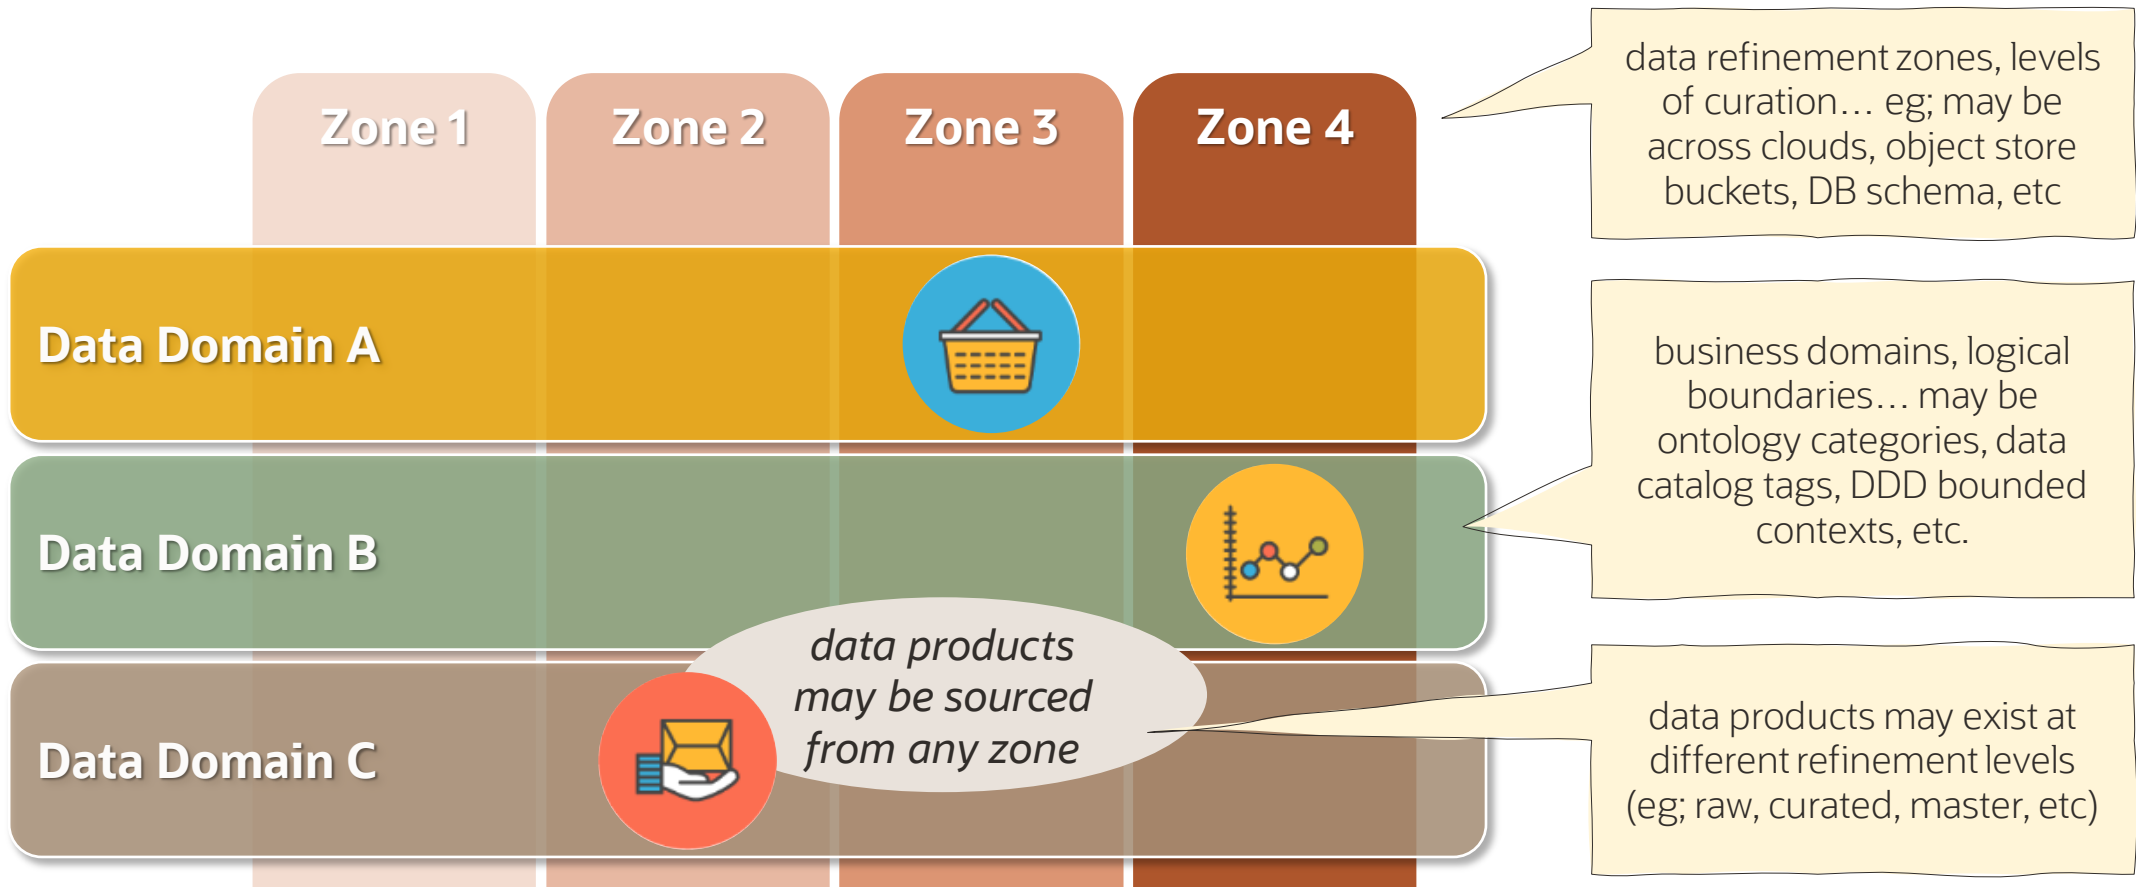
Zone 1

Zone 2

Zone 3

Zone 4

data refinement zones, levels of curation… eg; may be across clouds, object store buckets, DB schema, etc

Data Domain A

business domains, logical boundaries… may be ontology categories, data catalog tags, DDD bounded contexts, etc.

Data Domain B

data products may be sourced from any zone

Data Domain C

data products may exist at different refinement levels (eg; raw, curated, master, etc)